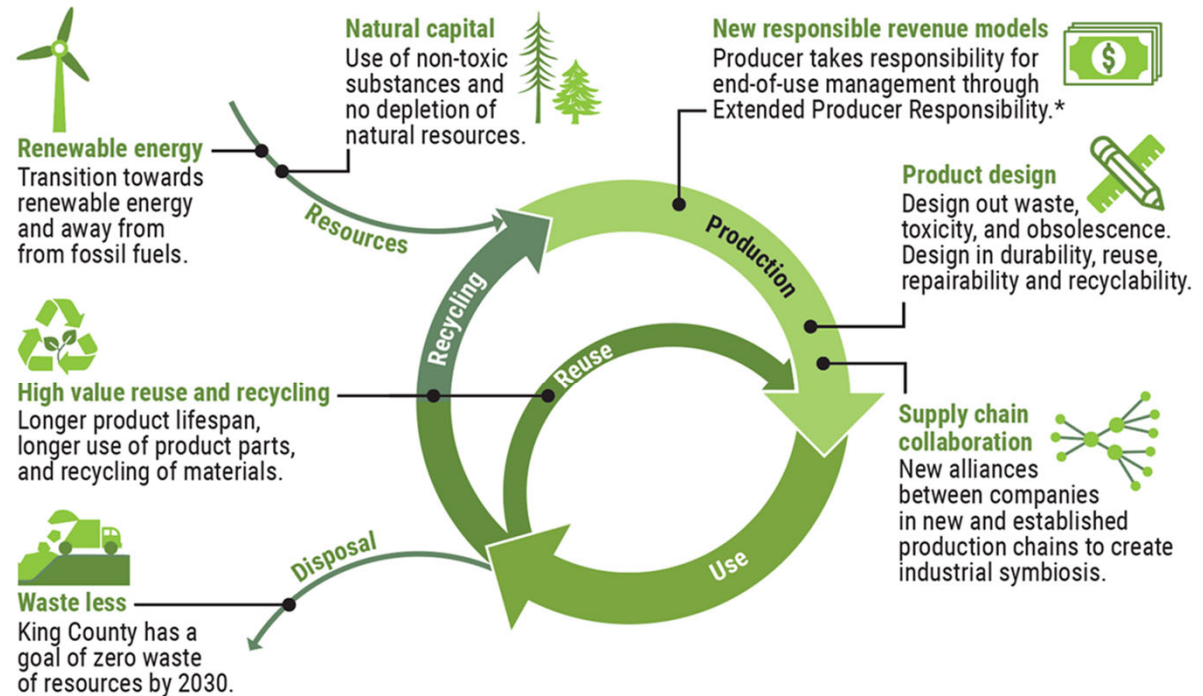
Natural capital
Use of non-toxic substances and no depletion of natural resources.

New responsible revenue models
Producer takes responsibility for end-of-use management through Extended Producer Responsibility.*

Renewable energy
Transition towards renewable energy and away from from fossil fuels.

Product design
Design out waste, toxicity, and obsolescence. Design in durability, reuse, repairability and recyclability.

Resources

Production

Recycling

Reuse

High value reuse and recycling
Longer product lifespan, longer use of product parts, and recycling of materials.

Supply chain collaboration
New alliances between companies in new and established production chains to create industrial symbiosis.

Disposal

Use

Waste less
King County has a goal of zero waste of resources by 2030.